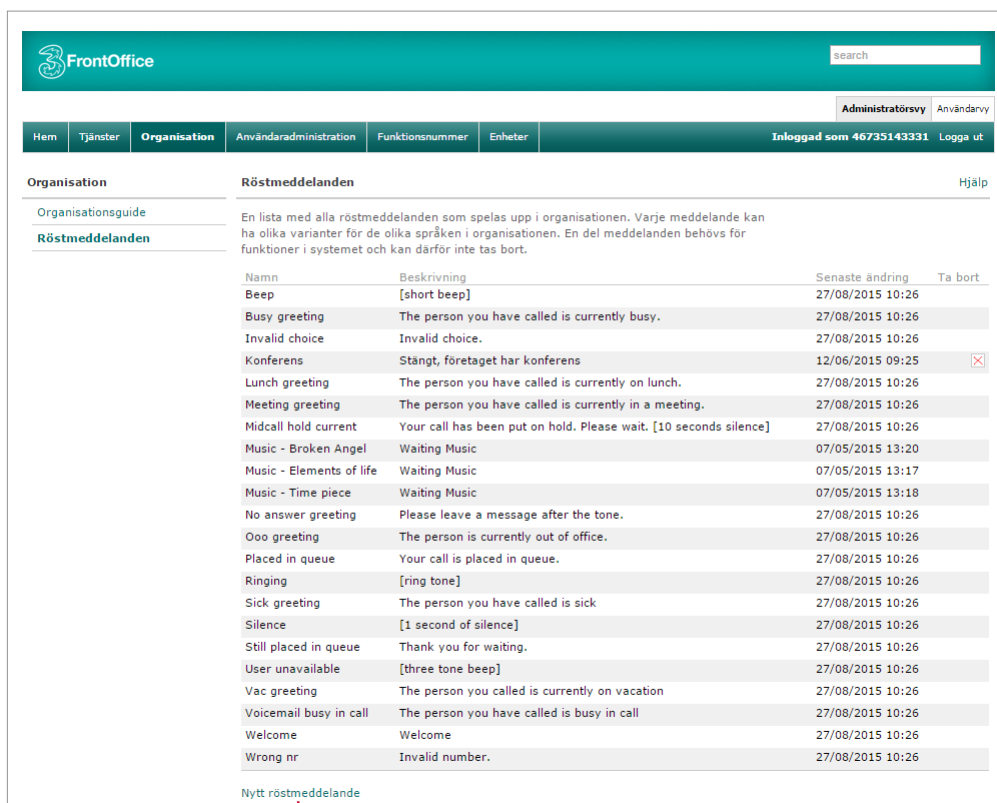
3FrontOffice

search

Administratörsvy | Användarvy

Hem | Tjänster | Organisation | Användaradministration | Funktionsnummer | Enheter

Inloggad som 46735143331 | Logga ut

Organisation

Organisationsguide

Röstmeddelanden

Röstmeddelanden

Hjälp

En lista med alla röstmeddelanden som spelas upp i organisationen. Varje meddelande kan ha olika varianter för de olika språken i organisationen. En del meddelanden behövs för funktioner i systemet och kan därför inte tas bort.

| Namn | Beskrivning | Senaste ändring | Ta bort |
|---|---|---|---|
| Beep | [short beep] | 27/08/2015 10:26 | |
| Busy greeting | The person you have called is currently busy. | 27/08/2015 10:26 | |
| Invalid choice | Invalid choice. | 27/08/2015 10:26 | |
| Konferens | Stängt, företaget har konferens | 12/06/2015 09:25 | |
| Lunch greeting | The person you have called is currently on lunch. | 27/08/2015 10:26 | |
| Meeting greeting | The person you have called is currently in a meeting. | 27/08/2015 10:26 | |
| Midcall hold current | Your call has been put on hold. Please wait. [10 seconds silence] | 27/08/2015 10:26 | |
| Music - Broken Angel | Waiting Music | 07/05/2015 13:20 | |
| Music - Elements of life | Waiting Music | 07/05/2015 13:17 | |
| Music - Time piece | Waiting Music | 07/05/2015 13:18 | |
| No answer greeting | Please leave a message after the tone. | 27/08/2015 10:26 | |
| Ooo greeting | The person is currently out of office. | 27/08/2015 10:26 | |
| Placed in queue | Your call is placed in queue. | 27/08/2015 10:26 | |
| Ringing | [ring tone] | 27/08/2015 10:26 | |
| Sick greeting | The person you have called is sick | 27/08/2015 10:26 | |
| Silence | [1 second of silence] | 27/08/2015 10:26 | |
| Still placed in queue | Thank you for waiting. | 27/08/2015 10:26 | |
| User unavailable | [three tone beep] | 27/08/2015 10:26 | |
| Vac greeting | The person you called is currently on vacation | 27/08/2015 10:26 | |
| Voicemail busy in call | The person you have called is busy in call | 27/08/2015 10:26 | |
| Welcome | Welcome | 27/08/2015 10:26 | |
| Wrong nr | Invalid number. | 27/08/2015 10:26 | |

Nytt röstmeddelande